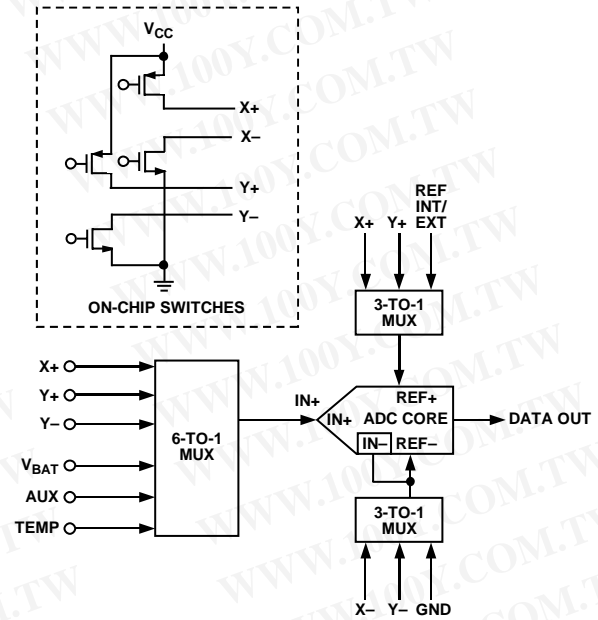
$V_{CC}$

X+

X–

Y+

Y–

ON-CHIP SWITCHES

X+ Y+ REF INT/ EXT

3-TO-1 MUX

X+

Y+

Y–

$V_{BAT}$

AUX

TEMP

6-TO-1 MUX

IN+

IN+

REF+

ADC CORE

IN–

REF–

DATA OUT

3-TO-1 MUX

X– Y– GND

WWW.100Y.COM.TW